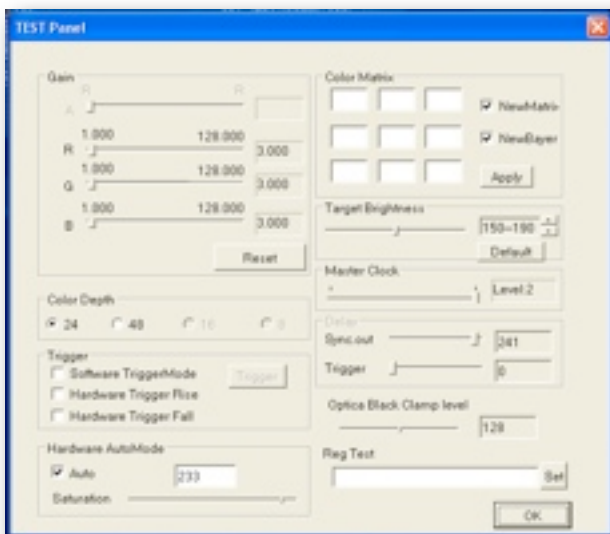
TEST Panel

Gain
R R
A
1.000 128.000
R 3.000
1.000 128.000
G 3.000
1.000 128.000
B 3.000
Reset

Color Depth
24 48 16 8

Trigger
Software TriggerMode
Hardware Trigger Rise
Hardware Trigger Fall
Trigger

Hardware AutoMode
Auto 233
Saturation

Color Matrix
NewMatrix
NewBayer
Apply

Target Brightness
150~190
Default

Master Clock
Level:2

Delay
Sync.out 241
Trigger 0

Optica Black Clamp level
128

Reg Test
Set

OK